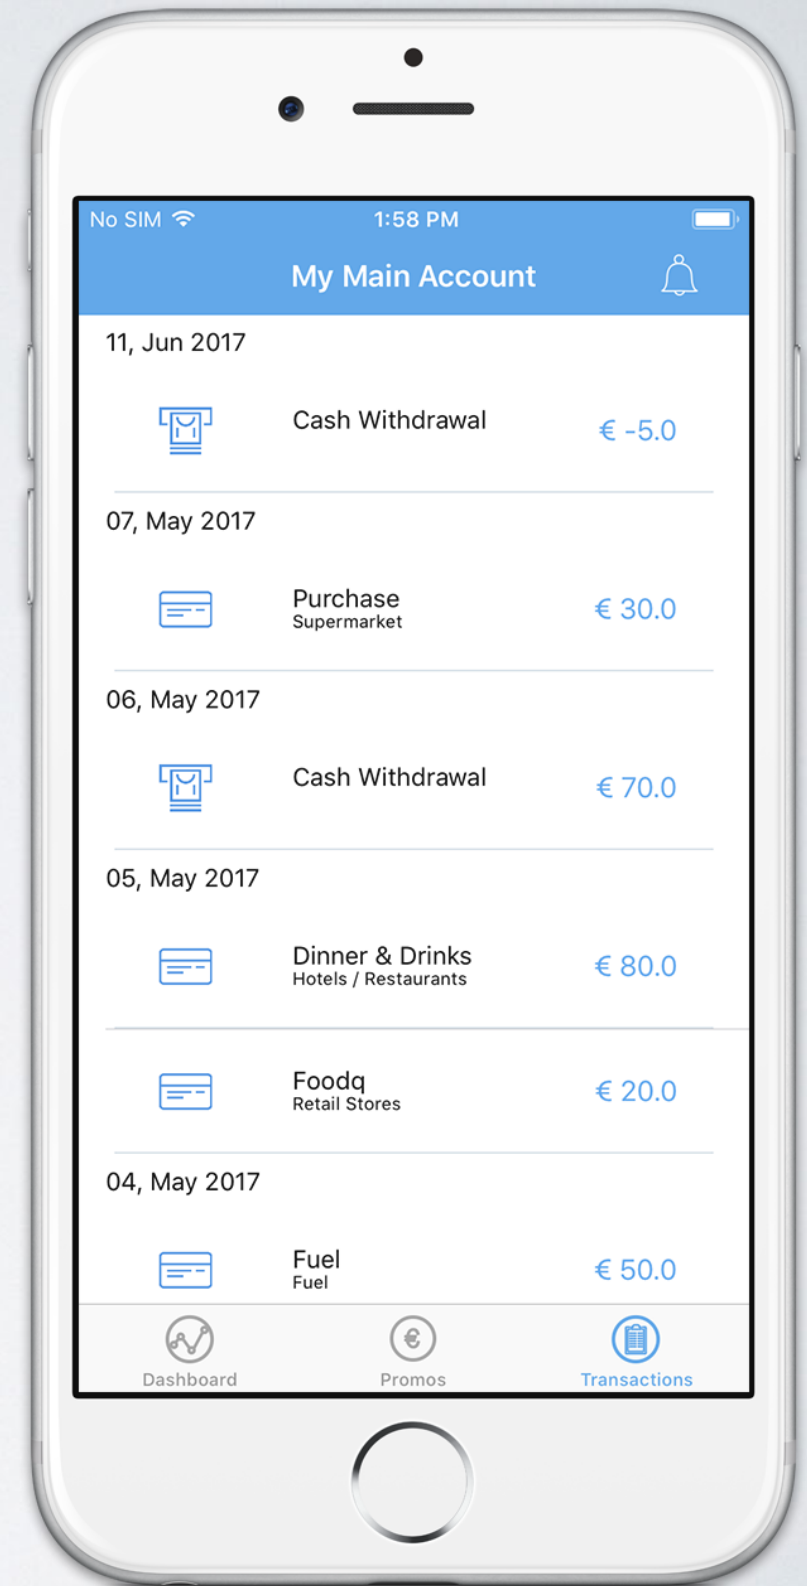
No SIM 1:58 PM

My Main Account

11, Jun 2017

Cash Withdrawal € -5.0

07, May 2017

Purchase
Supermarket € 30.0

06, May 2017

Cash Withdrawal € 70.0

05, May 2017

Dinner & Drinks
Hotels / Restaurants € 80.0

Foodq
Retail Stores € 20.0

04, May 2017

Fuel
Fuel € 50.0

Dashboard Promos Transactions